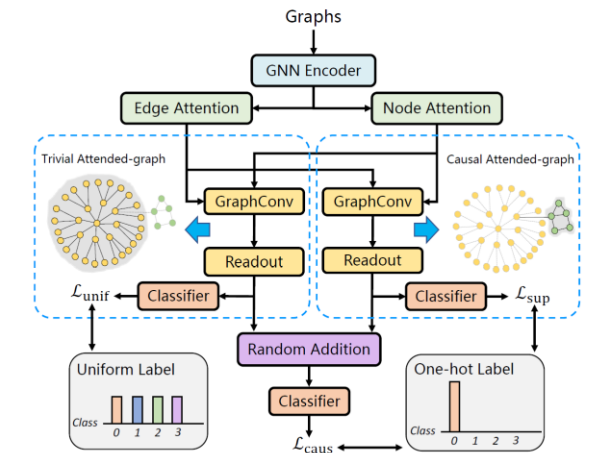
Graphs

GNN Encoder

Edge Attention

Node Attention

Trivial Attended-graph

Causal Attended-graph

GraphConv

GraphConv

Readout

Readout

$\mathcal{L}_{\text{unif}}$

Classifier

Classifier

$\mathcal{L}_{\text{sup}}$

Random Addition

Uniform Label

Class

0 1 2 3

Classifier

One-hot Label

Class

0 1 2 3

$\mathcal{L}_{\text{caus}}$